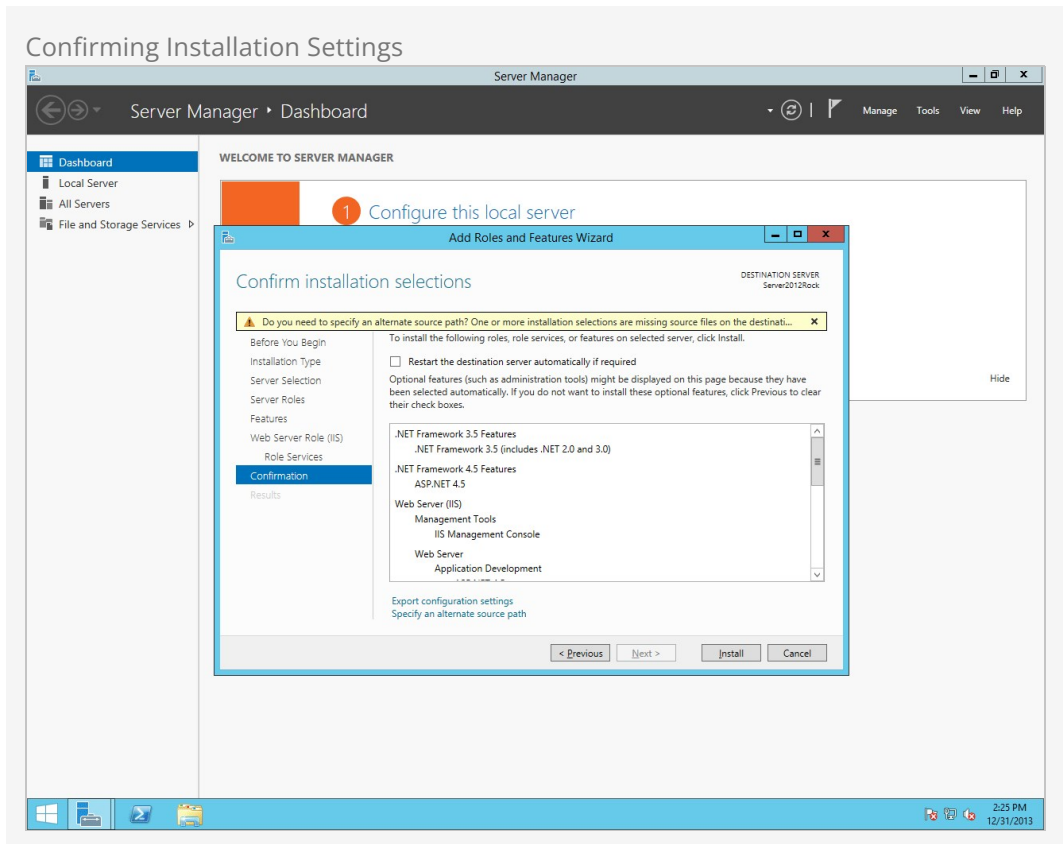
Confirming Installation Settings

Server Manager

Server Manager ‣ Dashboard

Manage Tools View Help

Dashboard
Local Server
All Servers
File and Storage Services

WELCOME TO SERVER MANAGER

1 Configure this local server

Hide

Add Roles and Features Wizard

Confirm installation selections

DESTINATION SERVER
Server2012Rock

Do you need to specify an alternate source path? One or more installation selections are missing source files on the destinati...

Before You Begin
Installation Type
Server Selection
Server Roles
Features
Web Server Role (IIS)
Role Services
Confirmation
Results

To install the following roles, role services, or features on selected server, click Install.

Restart the destination server automatically if required

Optional features (such as administration tools) might be displayed on this page because they have been selected automatically. If you do not want to install these optional features, click Previous to clear their check boxes.

.NET Framework 3.5 Features
.NET Framework 3.5 (includes .NET 2.0 and 3.0)
.NET Framework 4.5 Features
ASP.NET 4.5
Web Server (IIS)
Management Tools
IIS Management Console
Web Server
Application Development
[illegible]

Export configuration settings
Specify an alternate source path

< Previous Next > Install Cancel

2:25 PM
12/31/2013